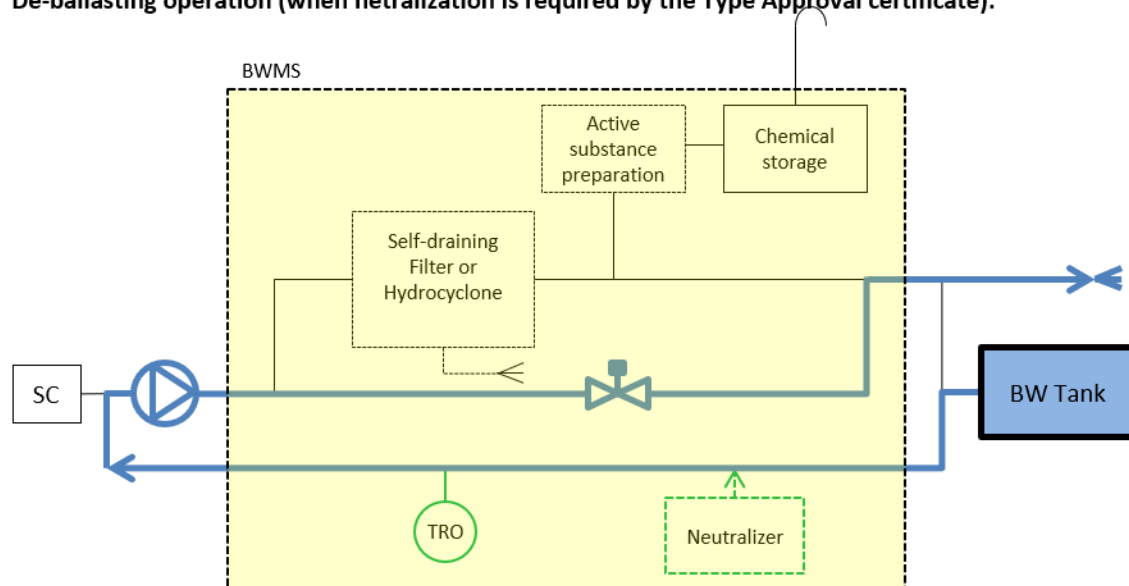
De-ballasting operation (when neutralization is required by the Type Approval certificate):

BWMS

Active substance preparation

Chemical storage

Self-draining Filter or Hydrocyclone

SC

BW Tank

TRO

Neutralizer